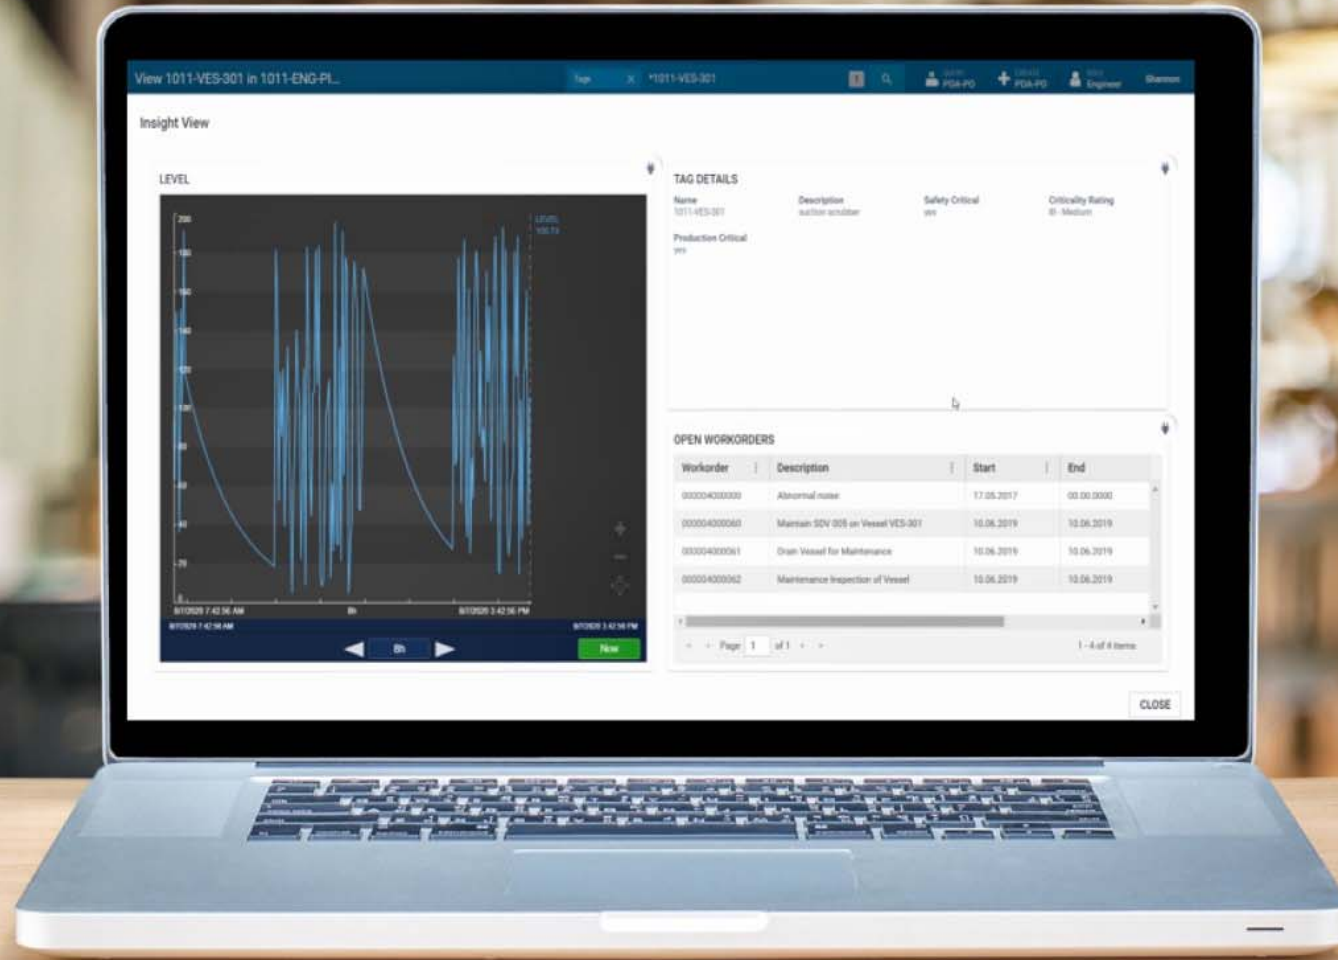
View 1011-VES-301 in 1011-ENG-PI...

Tags

*1011-VES-301

PDA-PO

PDA-PO

Engineer

Shannon

Insight View

LEVEL

200

180

160

140

120

100

80

60

40

20

0

LEVEL

100.73

8/7/2020 7:42:56 AM

8h

8/7/2020 3:42:56 PM

8/7/2020 7:42:56 AM

8/7/2020 3:42:56 PM

8h

Now

TAG DETAILS

Name
1011-VES-301

Description
suction scrubber

Safety Critical
yes

Criticality Rating
B - Medium

Production Critical
yes

OPEN WORKORDERS

| Workorder | Description | Start | End |
|---|---|---|---|
| 000004000000 | Abnormal noise | 17.05.2017 | 00.00.0000 |
| 000004000060 | Maintain SDV 005 on Vessel VES-301 | 10.06.2019 | 10.06.2019 |
| 000004000061 | Drain Vessel for Maintenance | 10.06.2019 | 10.06.2019 |
| 000004000062 | Maintenance Inspection of Vessel | 10.06.2019 | 10.06.2019 |

Page 1 of 1

1 - 4 of 4 items

CLOSE